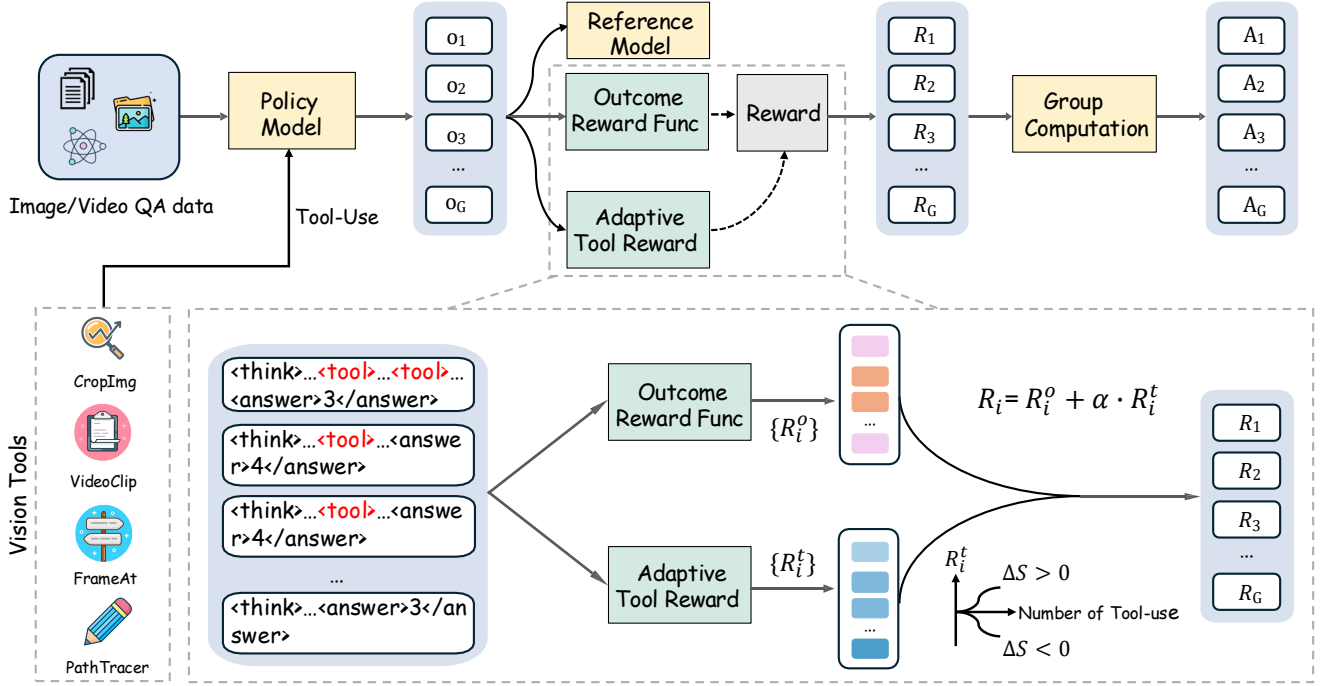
Image/Video QA data

Policy Model

Tool-Use

$o_1$
$o_2$
$o_3$
...
$o_G$

Reference Model

Outcome Reward Func

Adaptive Tool Reward

Reward

$R_1$
$R_2$
$R_3$
...
$R_G$

Group Computation

$A_1$
$A_2$
$A_3$
...
$A_G$

Vision Tools

CropImg

VideoClip

FrameAt

PathTracer

<think>...<tool>...<tool>...<answer>3</answer>

<think>...<tool>...<answer>4</answer>

<think>...<tool>...<answer>4</answer>

...

<think>...<answer>3</answer>

Outcome Reward Func

$\{R_i^o\}$

Adaptive Tool Reward

$\{R_i^t\}$

...

...

$R_i = R_i^o + \alpha \cdot R_i^t$

$R_i^t$

$\Delta S > 0$

Number of Tool-use

$\Delta S < 0$

$R_1$
$R_2$
$R_3$
...
$R_G$